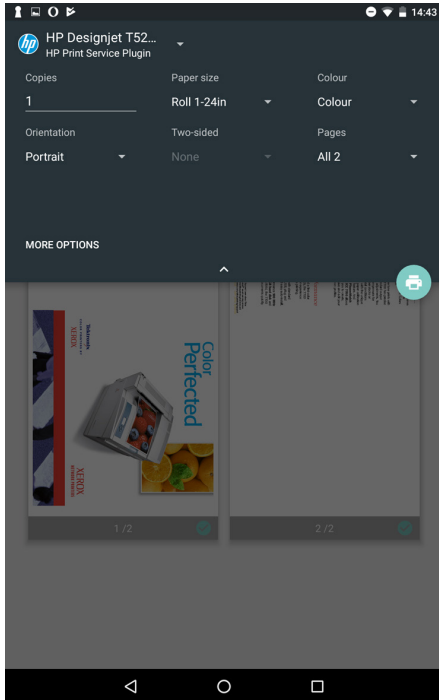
14:43

HP Designjet T52...
HP Print Service Plugin

Copies
1

Paper size
Roll 1-24in

Colour
Colour

Orientation
Portrait

Two-sided
None

Pages
All 2

MORE OPTIONS

XEROX

Color
Perfected

XEROX

1 / 2

2 / 2